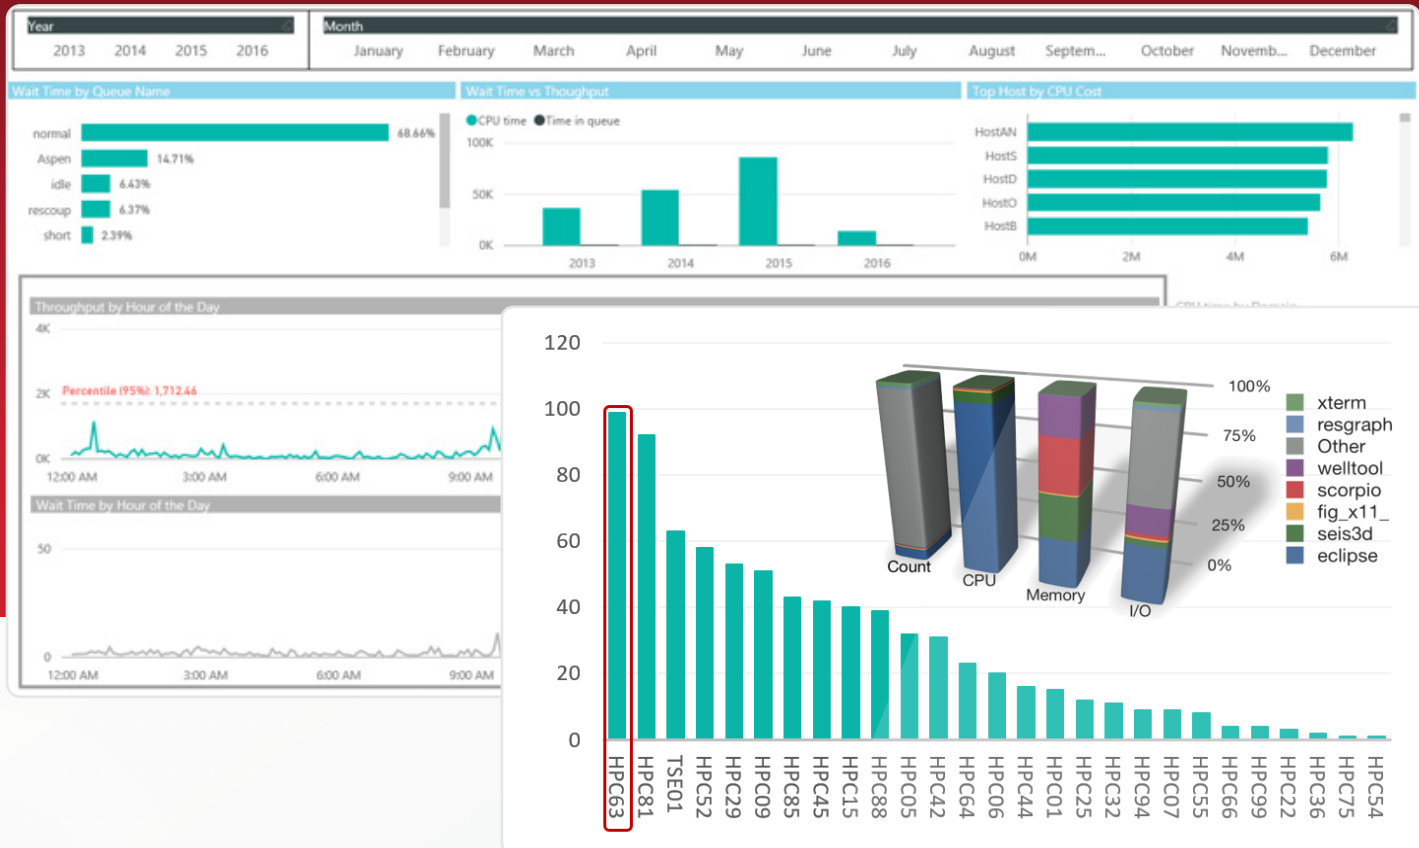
Year
2013 2014 2015 2016

Month
January February March April May June July August Septem... October Novemb... December

Wait Time by Queue Name

normal 68.66%
Aspen 14.71%
idle 6.43%
rescoup 6.37%
short 2.39%

Wait Time vs Thoughput

CPU time Time in queue

100K
50K
0K
2013 2014 2015 2016

Top Host by CPU Cost

HostAN
HostS
HostD
HostO
HostB
0M 2M 4M 6M

Throughput by Hour of the Day

4K
2K Percentile (95%): 1,712.46
0K
12:00 AM 3:00 AM 6:00 AM 9:00 AM

Wait Time by Hour of the Day

50
0
12:00 AM 3:00 AM 6:00 AM 9:00 AM

120
100
80
60
40
20
0

HPC63 HPC81 TSE01 HPC52 HPC29 HPC09 HPC85 HPC45 HPC15 HPC88 HPC05 HPC42 HPC64 HPC06 HPC44 HPC01 HPC25 HPC32 HPC94 HPC07 HPC55 HPC66 HPC99 HPC22 HPC36 HPC75 HPC54

100%
75%
50%
25%
0%
Count CPU Memory I/O

xterm
resgraph
Other
welltool
scorpio
fig_x11_
seis3d
eclipse